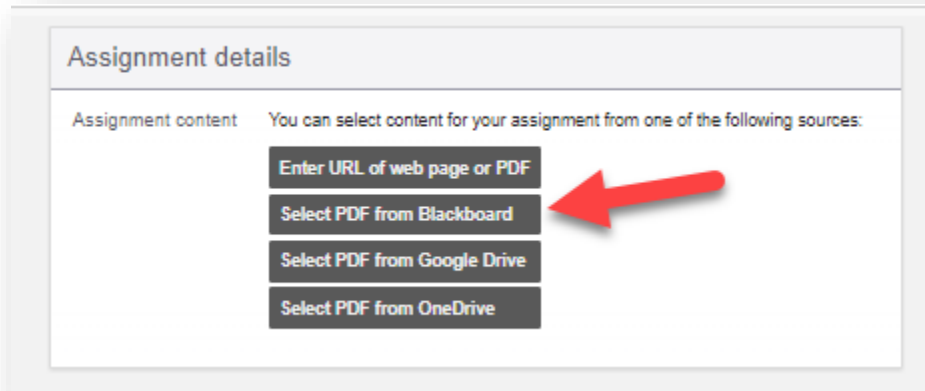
Assignment details

Assignment content

You can select content for your assignment from one of the following sources:

Enter URL of web page or PDF

Select PDF from Blackboard

Select PDF from Google Drive

Select PDF from OneDrive